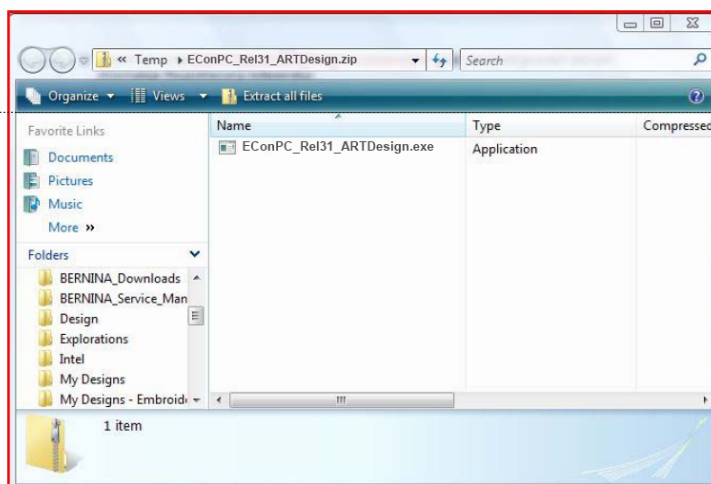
« Temp ▸ EConPC_Rel31_ARTDesign.zip

Search

Organize ▾ Views ▾ Extract all files

Favorite Links

Documents

Pictures

Music

More »

Folders

BERNINA_Downloads

BERNINA_Service_Man

Design

Explorations

Intel

My Designs

My Designs - Embroid

| Name | Type | Compressed |
|---|---|---|
| EConPC_Rel31_ARTDesign.exe | Application | |

1 item